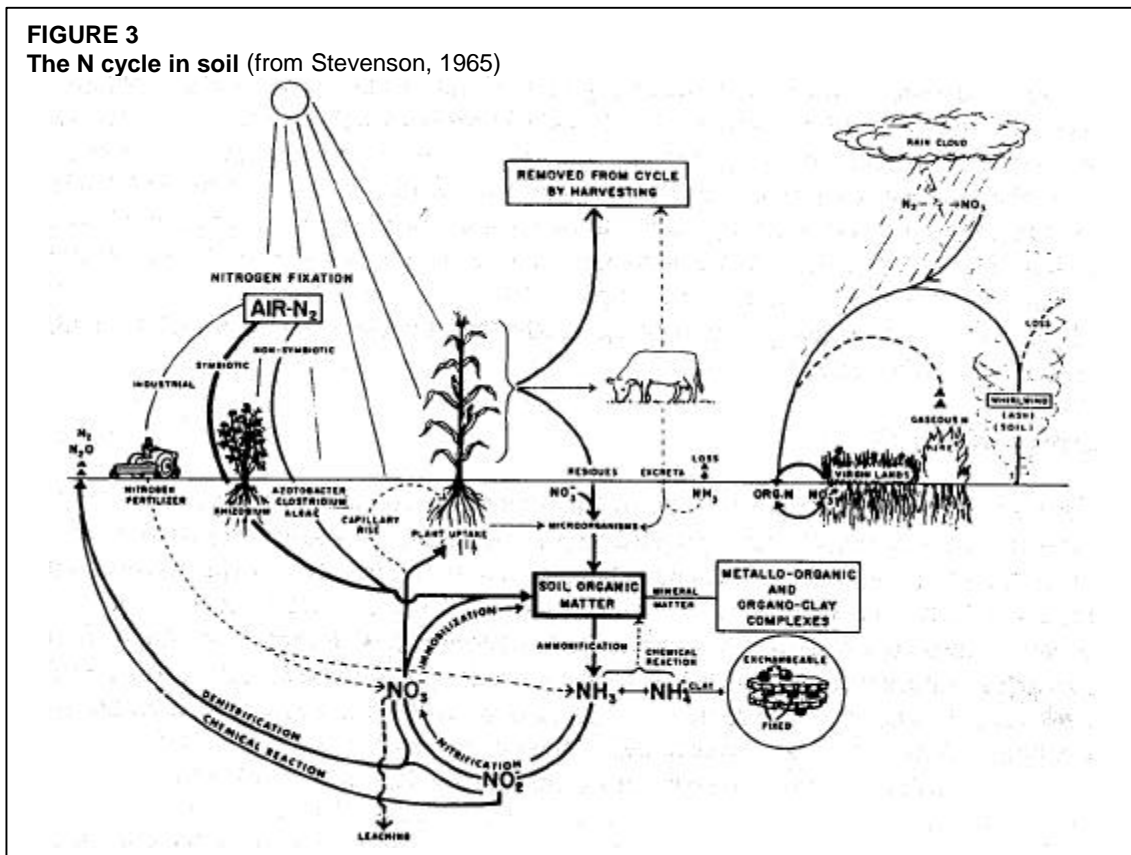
FIGURE 3
The N cycle in soil (from Stevenson, 1965)

REMOVED FROM CYCLE BY HARVESTING

RAIN CLOUD

$N_2 \rightarrow NO_3$

NITROGEN FIXATION

AIR-$N_2$

INDUSTRIAL

SYMBIOTIC

NON-SYMBIOTIC

LOSS

GASEOUS N

WHIRLWIND (ASH) (SOIL)

$N_2$
$N_2O$

NITROGEN FERTILIZER

RHIZOBIUM

AZOTOBACTER CLOSTRIDIUM ALGAE

CAPILLARY RISE

PLANT UPTAKE

RESIDUES

EXCRETA

LOSS

$NO_3^-$

$NH_3$

ORG-N

$NO_3^-$

VIRGIN LANDS

MICROORGANISMS

SOIL ORGANIC MATTER

MINERAL MATTER

METALLO-ORGANIC AND ORGANO-CLAY COMPLEXES

IMMOBILIZATION

AMMONIFICATION

CHEMICAL REACTION

$NO_3$

$NH_3$

$NH_3$

CLAY

EXCHANGEABLE

FIXED

DENITRIFICATION

CHEMICAL REACTION

NITRIFICATION

$NO_2$

LEACHING